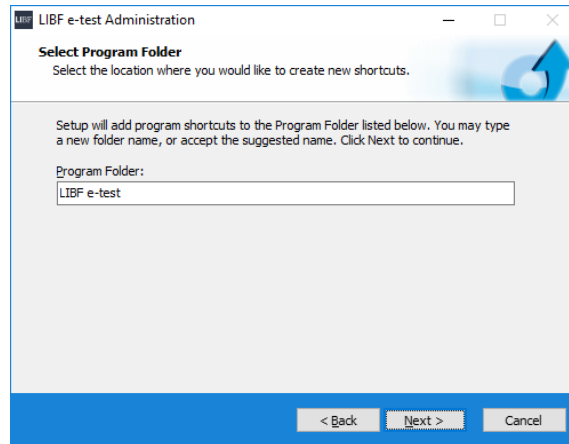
LIBF LIBF e-test Administration

Select Program Folder
Select the location where you would like to create new shortcuts.

Setup will add program shortcuts to the Program Folder listed below. You may type a new folder name, or accept the suggested name. Click Next to continue.

Program Folder:

LIBF e-test

< Back
Next >
Cancel